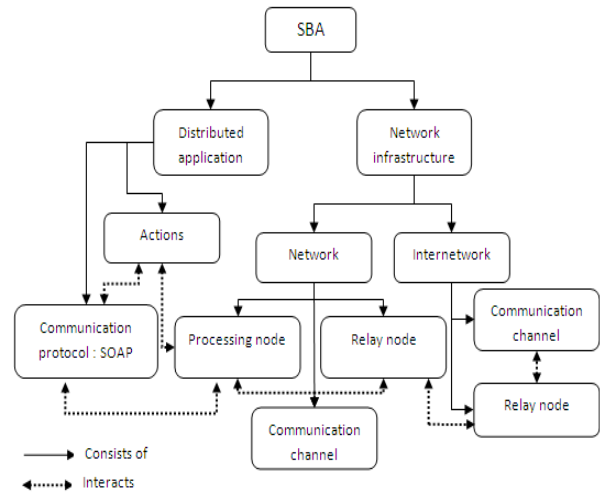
SBA

Distributed application

Network infrastructure

Actions

Network

Internetwork

Communication protocol : SOAP

Processing node

Relay node

Communication channel

Relay node

Communication channel

Consists of

Interacts